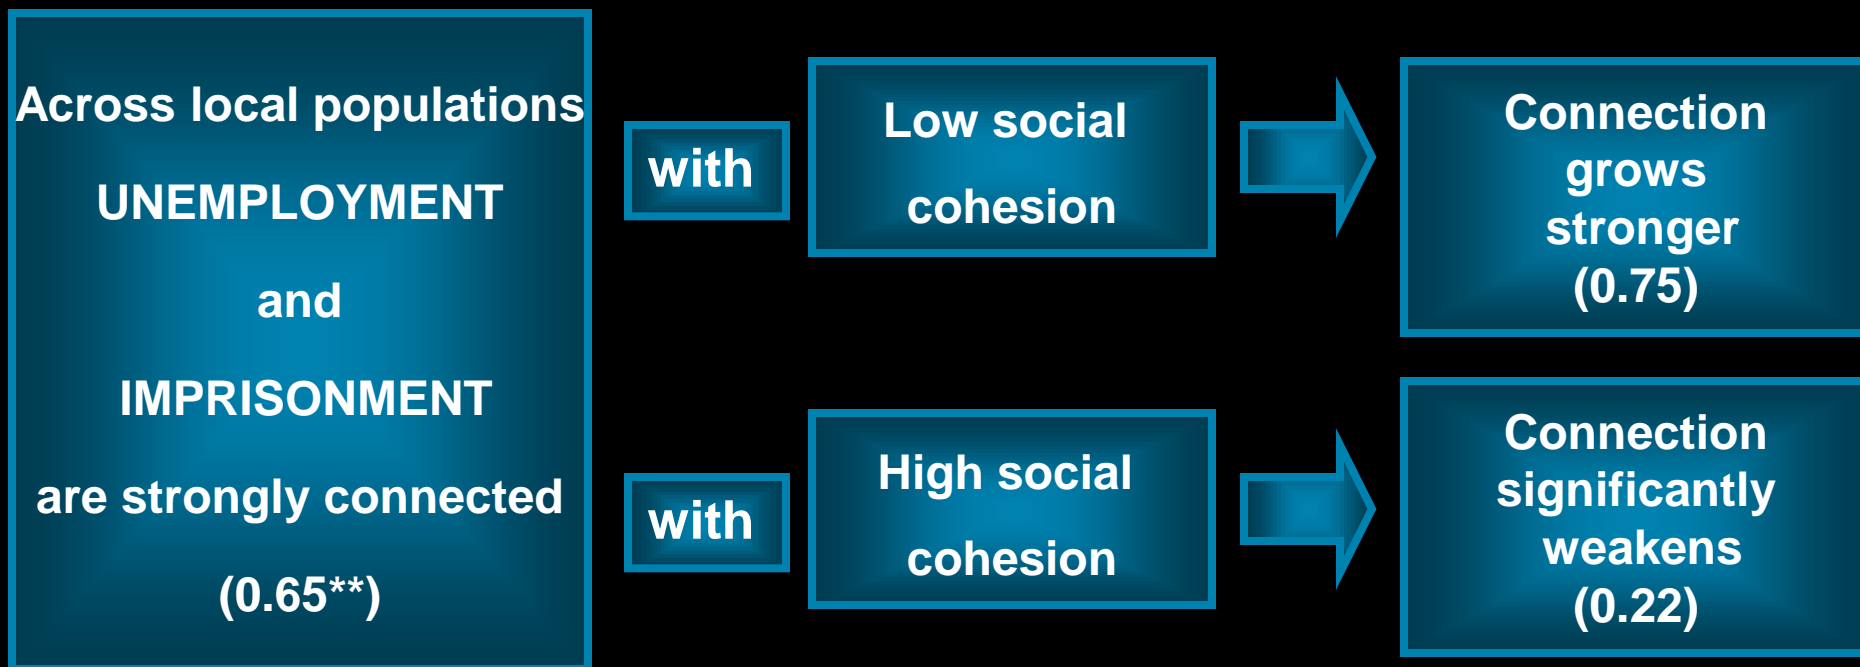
Across local populations

UNEMPLOYMENT

and

IMPRISONMENT

are strongly connected

(0.65**)

with

Low social cohesion

Connection grows stronger (0.75)

with

High social cohesion

Connection significantly weakens (0.22)